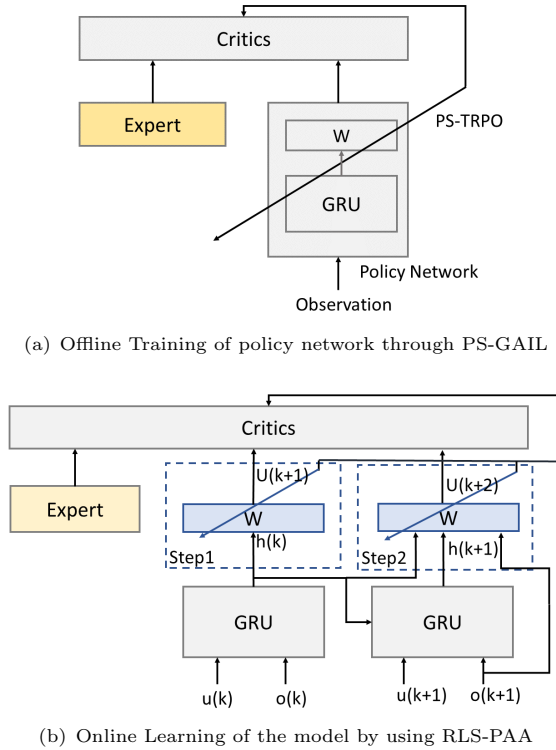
Critics

Expert

W

GRU

PS-TRPO

Policy Network

Observation

(a) Offline Training of policy network through PS-GAIL

Critics

Expert

U(k+1)

W

h(k)

Step1

U(k+2)

W

h(k+1)

Step2

GRU

GRU

u(k)

o(k)

u(k+1)

o(k+1)

(b) Online Learning of the model by using RLS-PAA